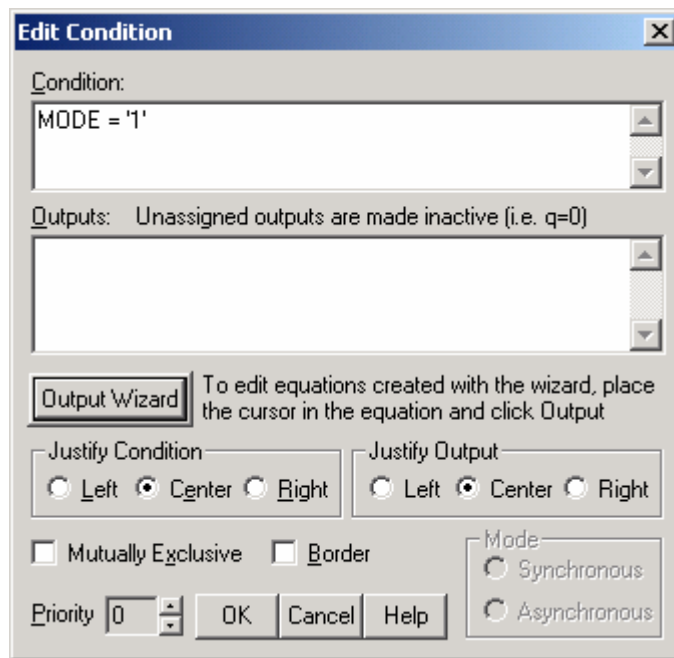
Edit Condition

Condition:

MODE = '1'

Outputs: Unassigned outputs are made inactive (i.e. q=0)

Output Wizard

To edit equations created with the wizard, place the cursor in the equation and click Output

Justify Condition

Left Center Right

Justify Output

Left Center Right

Mutually Exclusive

Border

Mode

Synchronous

Asynchronous

Priority 0

OK

Cancel

Help